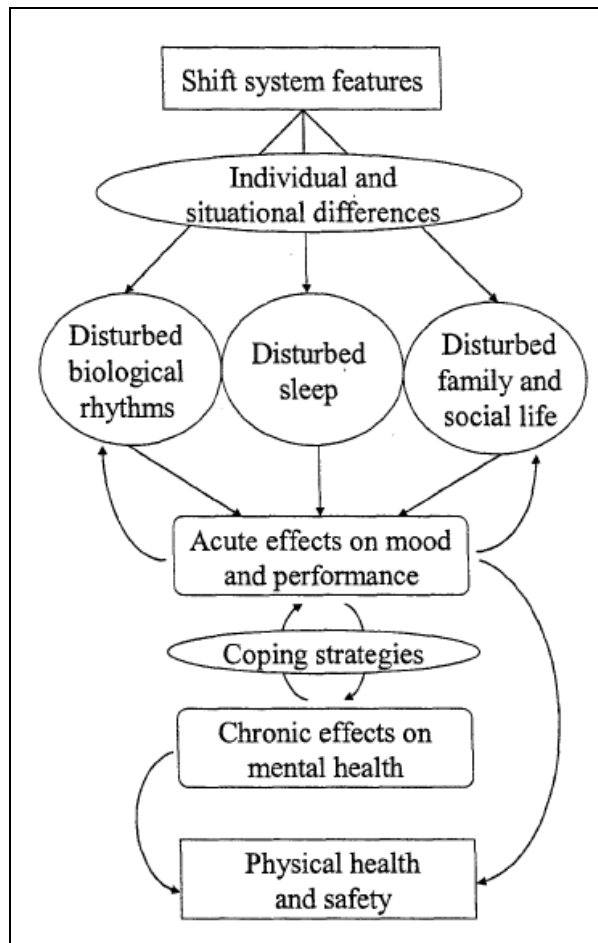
Shift system features

Individual and situational differences

Disturbed biological rhythms

Disturbed sleep

Disturbed family and social life

Acute effects on mood and performance

Coping strategies

Chronic effects on mental health

Physical health and safety